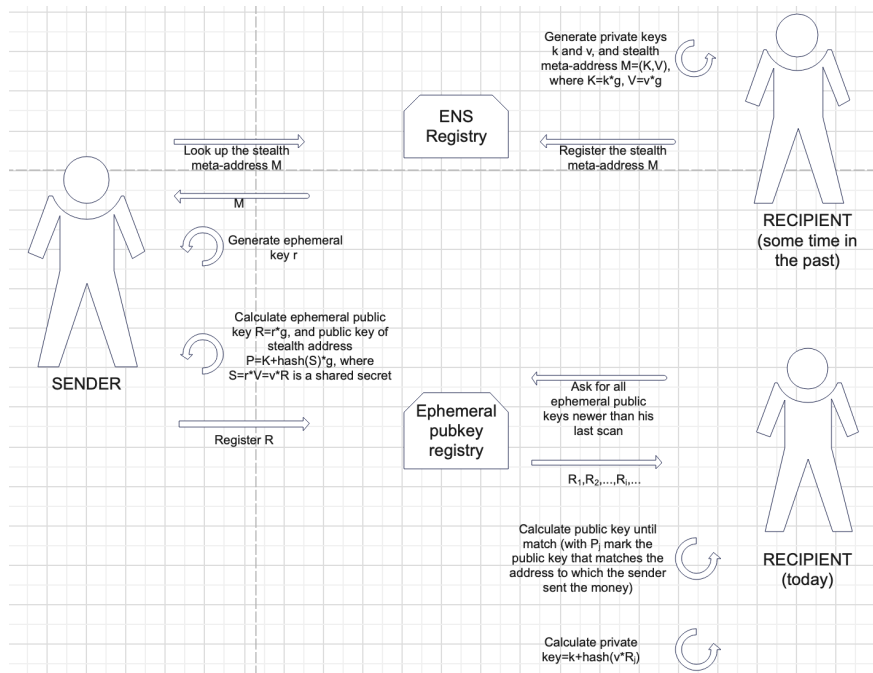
Generate private keys k and v, and stealth meta-address M=(K,V), where K=k*g, V=v*g

ENS Registry

Look up the stealth meta-address M

Register the stealth meta-address M

M

Generate ephemeral key r

RECIPIENT (some time in the past)

Calculate ephemeral public key R=r*g, and public key of stealth address P=K+hash(S)*g, where S=r*V=v*R is a shared secret

SENDER

Ask for all ephemeral public keys newer than his last scan

Ephemeral pubkey registry

Register R

$R_1, R_2, ..., R_i, ...$

Calculate public key until match (with $P_i$ mark the public key that matches the address to which the sender sent the money)

RECIPIENT (today)

Calculate private key=k+hash(v*$R_i$)